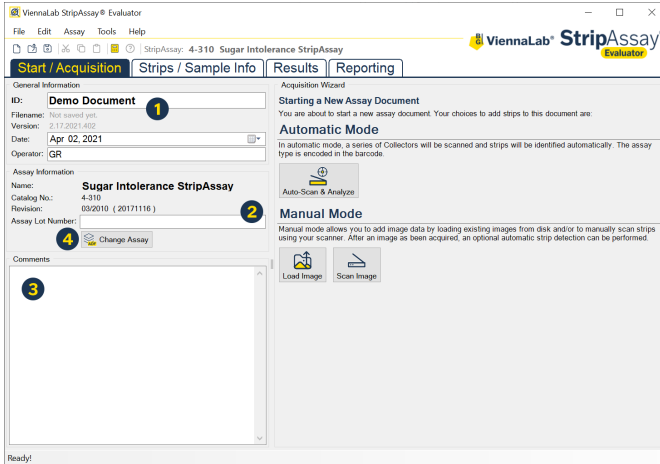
ViennaLab StripAssay® Evaluator

File Edit Assay Tools Help

StripAssay: 4-310 Sugar Intolerance StripAssay

ViennaLab StripAssay Evaluator

Start / Acquisition | Strips / Sample Info | Results | Reporting

General Information

ID: Demo Document 1

Filename: Not saved yet.
Version: 2.17.2021.402
Date: Apr 02, 2021
Operator: GR

Assay Information

Name: Sugar Intolerance StripAssay
Catalog No.: 4-310
Revision: 03/2010 (20171116)
Assay Lot Number: 2

4 Change Assay

Comments

3

Acquisition Wizard

Starting a New Assay Document

You are about to start a new assay document. Your choices to add strips to this document are:

Automatic Mode

In automatic mode, a series of Collectors will be scanned and strips will be identified automatically. The assay type is encoded in the barcode.

Auto-Scan & Analyze

Manual Mode

Manual mode allows you to add image data by loading existing images from disk and/or to manually scan strips using your scanner. After an image has been acquired, an optional automatic strip detection can be performed.

Load Image Scan Image

Ready!